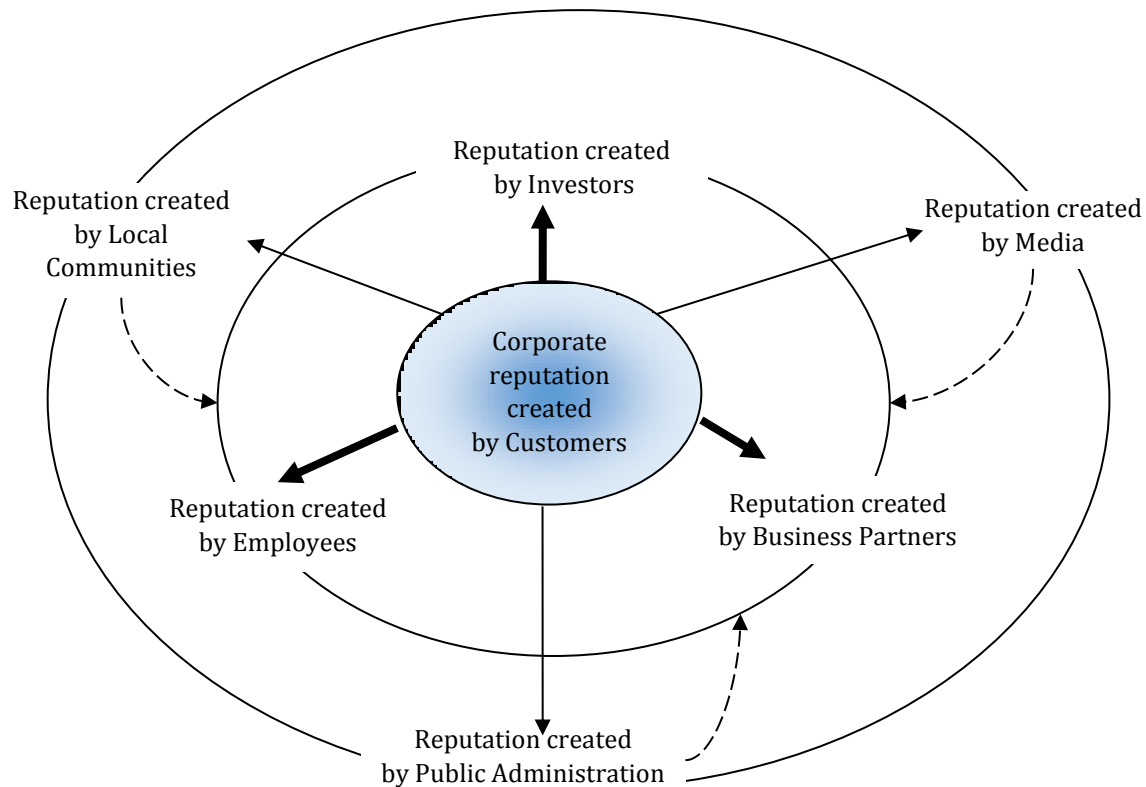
Reputation created by Investors

Reputation created by Local Communities

Reputation created by Media

Corporate reputation created by Customers

Reputation created by Employees

Reputation created by Business Partners

Reputation created by Public Administration